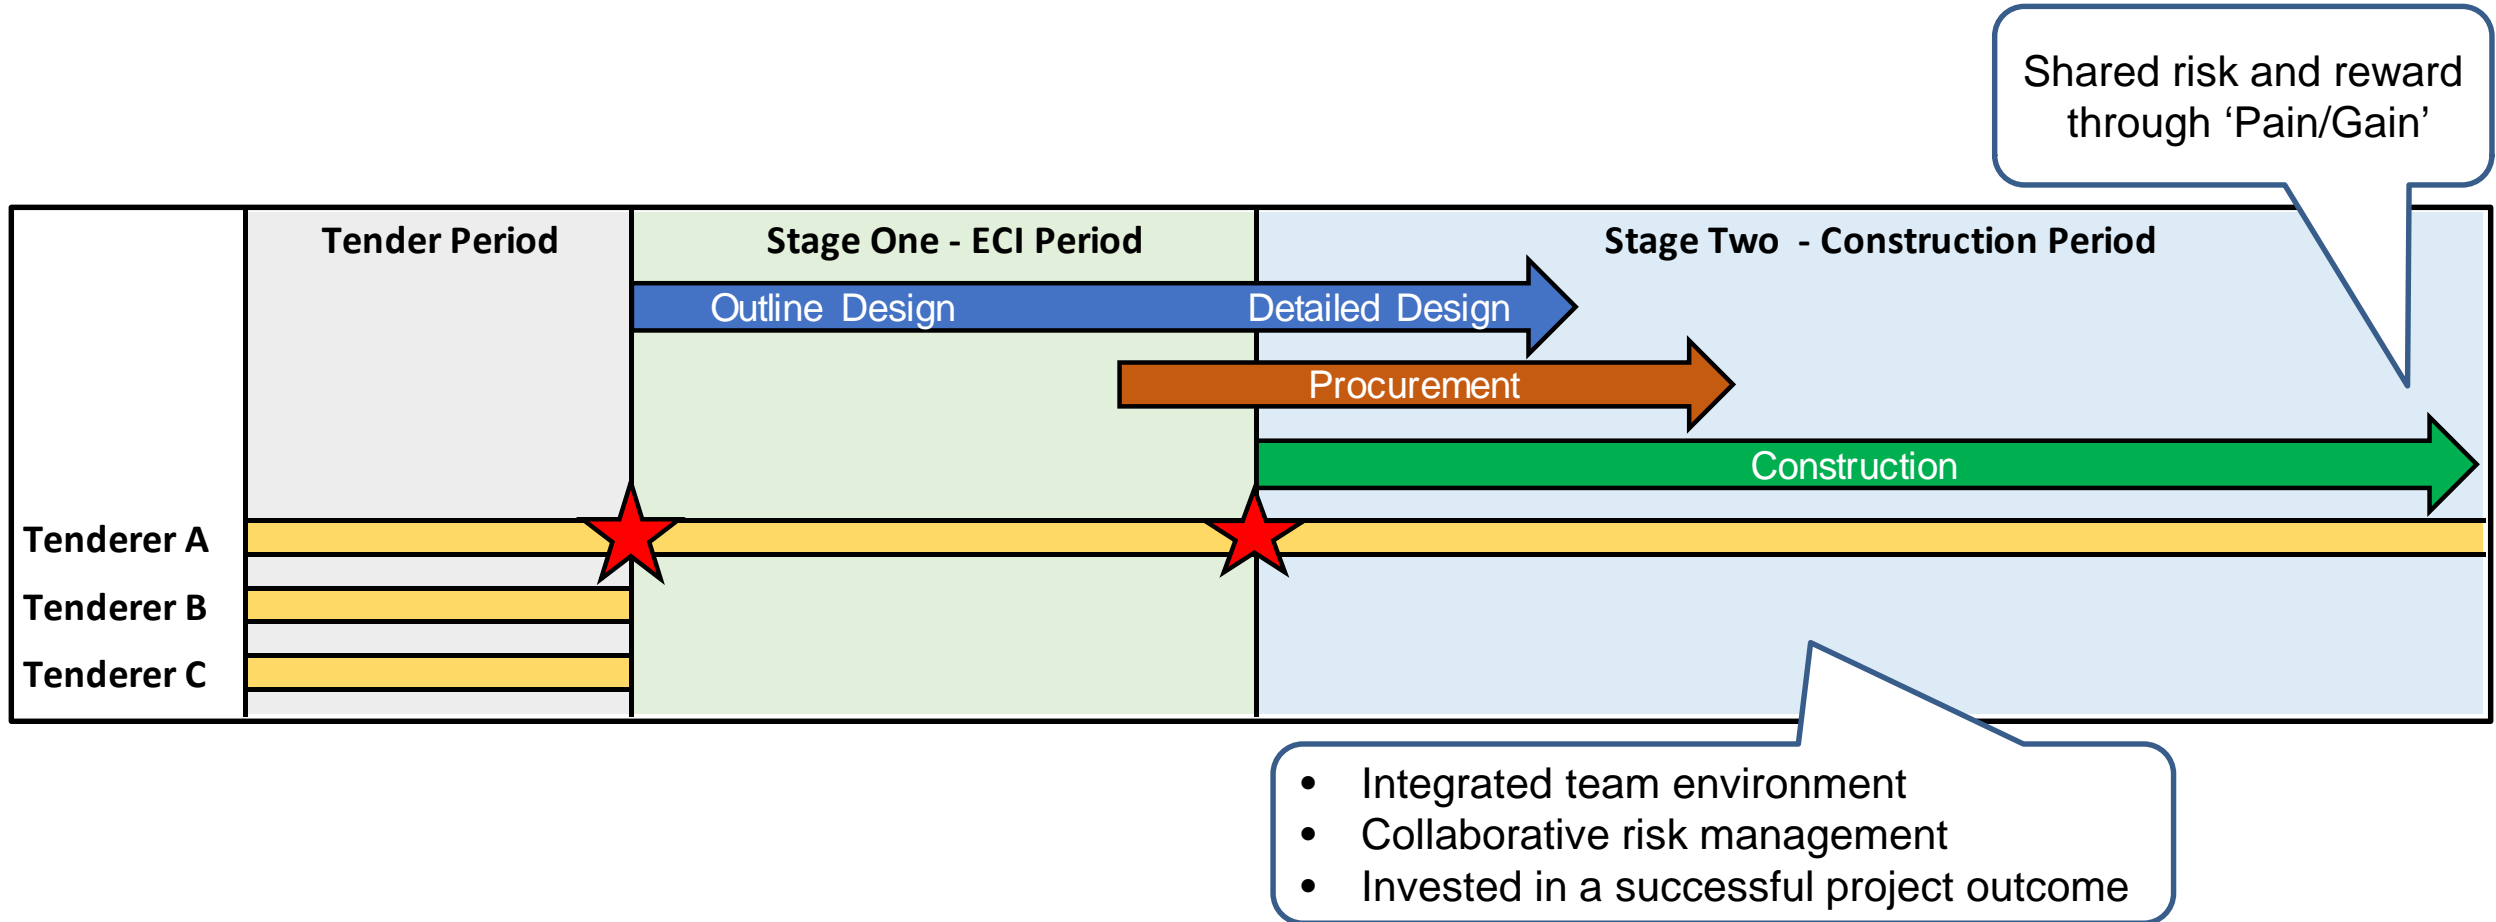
Shared risk and reward through ‘Pain/Gain’

Tender Period

Stage One - ECI Period

Stage Two - Construction Period

Outline Design

Detailed Design

Procurement

Construction

Tenderer A

Tenderer B

Tenderer C

- Integrated team environment
- Collaborative risk management
- Invested in a successful project outcome